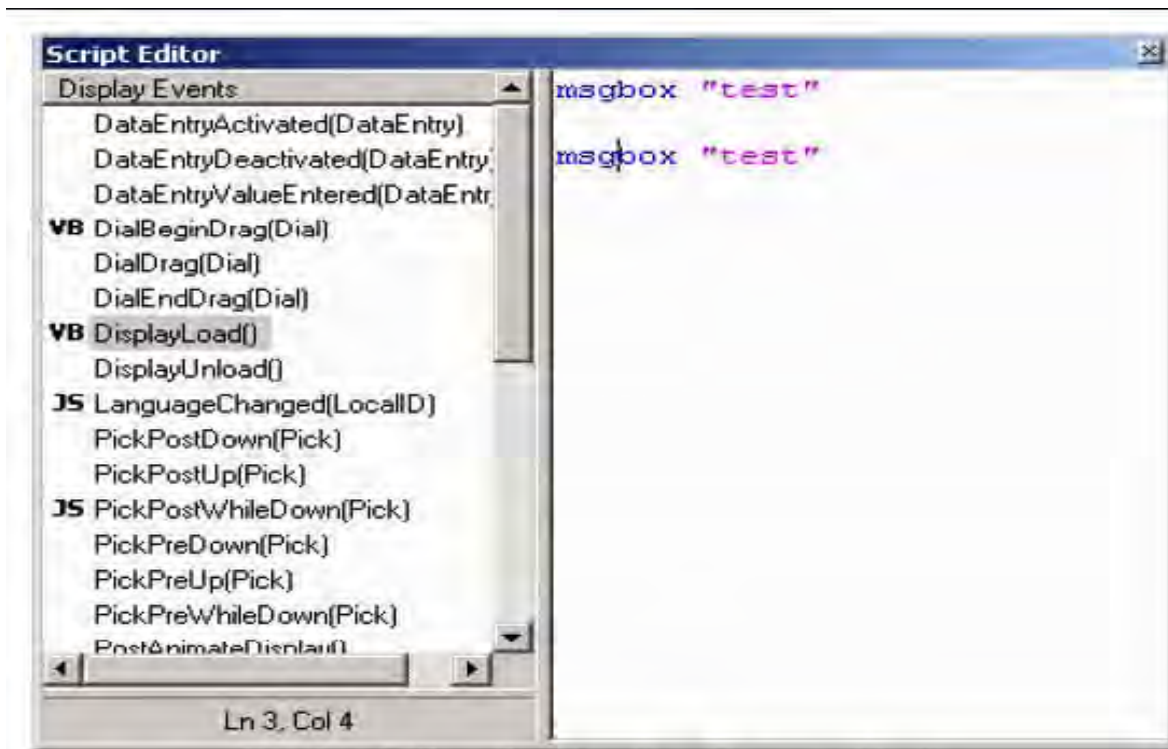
Script Editor

Display Events
DataEntryActivated(DataEntry)
DataEntryDeactivated(DataEntry
DataEntryValueEntered(DataEntr
VB DialBeginDrag(Dial)
DialDrag(Dial)
DialEndDrag(Dial)
VB DisplayLoad()
DisplayUnload()
JS LanguageChanged(LocalID)
PickPostDown(Pick)
PickPostUp(Pick)
JS PickPostWhileDown(Pick)
PickPreDown(Pick)
PickPreUp(Pick)
PickPreWhileDown(Pick)
PostAnimateDisplay()

Ln 3, Col 4

msgbox "test"

msgbox "test"